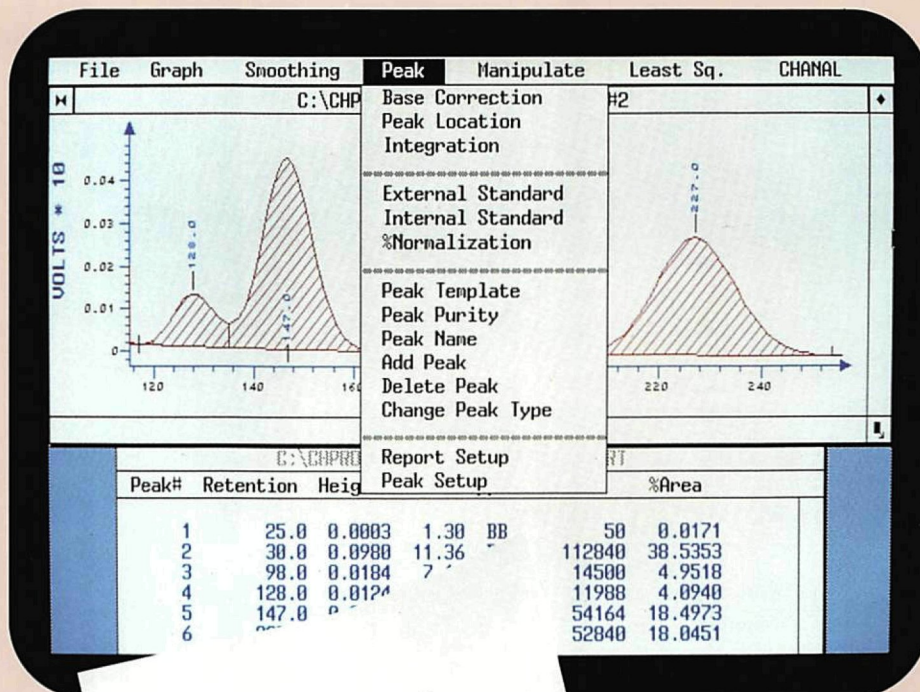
File Graph Smoothing Peak Manipulate Least Sq. CHANAL

C:\CHP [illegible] #2

Base Correction
Peak Location
Integration

External Standard
Internal Standard
%Normalization

Peak Template
Peak Purity
Peak Name
Add Peak
Delete Peak
Change Peak Type

Report Setup
Peak Setup

VOLTS * 10

0.04
0.03
0.02
0.01
0

120.0
147.0
227.0

120 140 16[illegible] 220 240

C:\CHPR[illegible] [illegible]RT

| Peak# | Retention | Heig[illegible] | | | | %Area |
|---|---|---|---|---|---|---|
| 1 | 25.0 | 0.0003 | 1.30 | BB | 50 | 0.0171 |
| 2 | 30.0 | 0.0980 | 11.36 | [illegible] | 112840 | 38.5353 |
| 3 | 98.0 | 0.0184 | 7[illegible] | | 14500 | 4.9518 |
| 4 | 128.0 | 0.012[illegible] | | | 11988 | 4.0940 |
| 5 | 147.0 | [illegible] | | | 54164 | 18.4973 |
| 6 | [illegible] | | | | 52840 | 18.0451 |